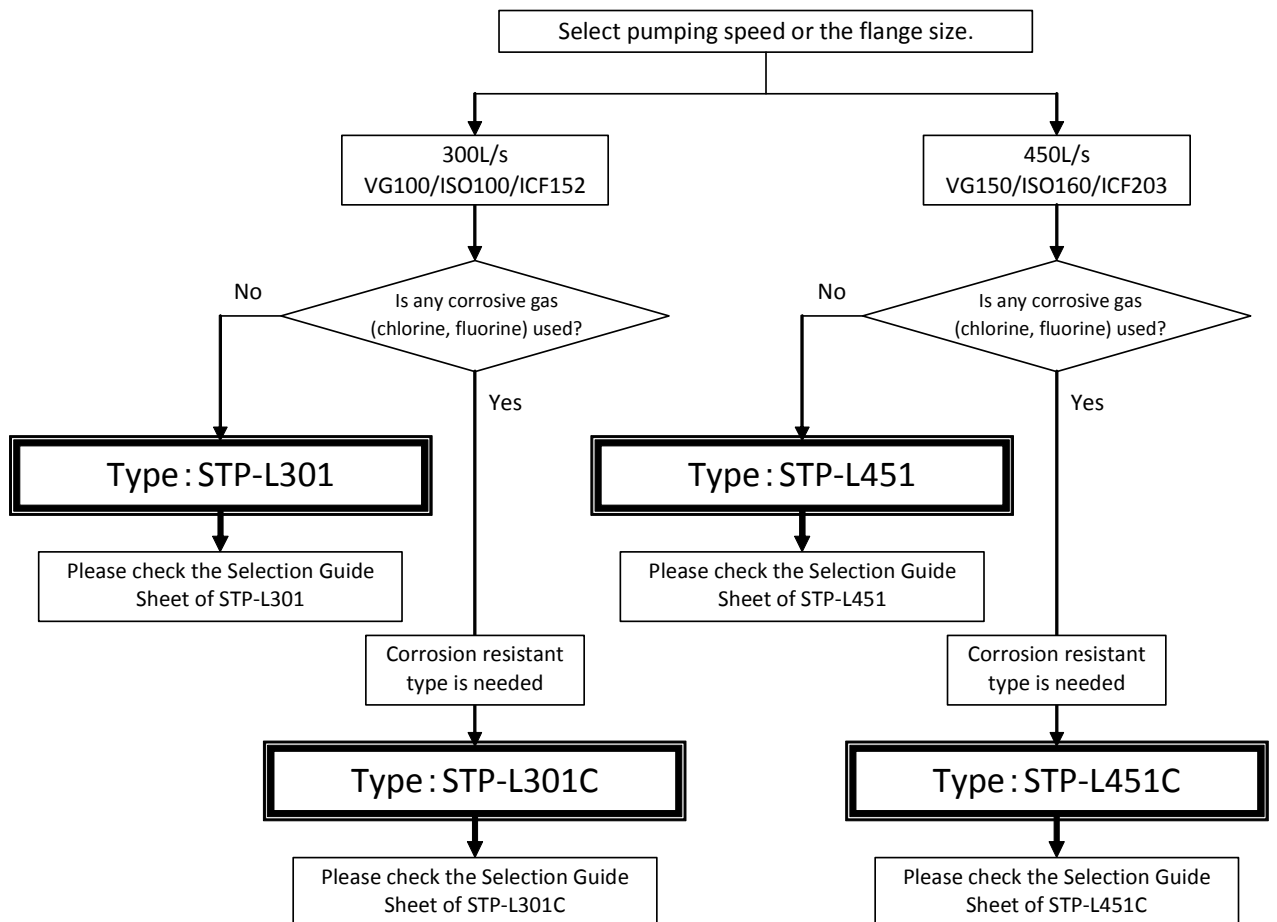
Select pumping speed or the flange size.

300L/s
VG100/ISO100/ICF152

Is any corrosive gas (chlorine, fluorine) used?

No

Yes

Type：STP-L301

Please check the Selection Guide Sheet of STP-L301

Corrosion resistant type is needed

Type：STP-L301C

Please check the Selection Guide Sheet of STP-L301C

450L/s
VG150/ISO160/ICF203

Is any corrosive gas (chlorine, fluorine) used?

No

Yes

Type：STP-L451

Please check the Selection Guide Sheet of STP-L451

Corrosion resistant type is needed

Type：STP-L451C

Please check the Selection Guide Sheet of STP-L451C